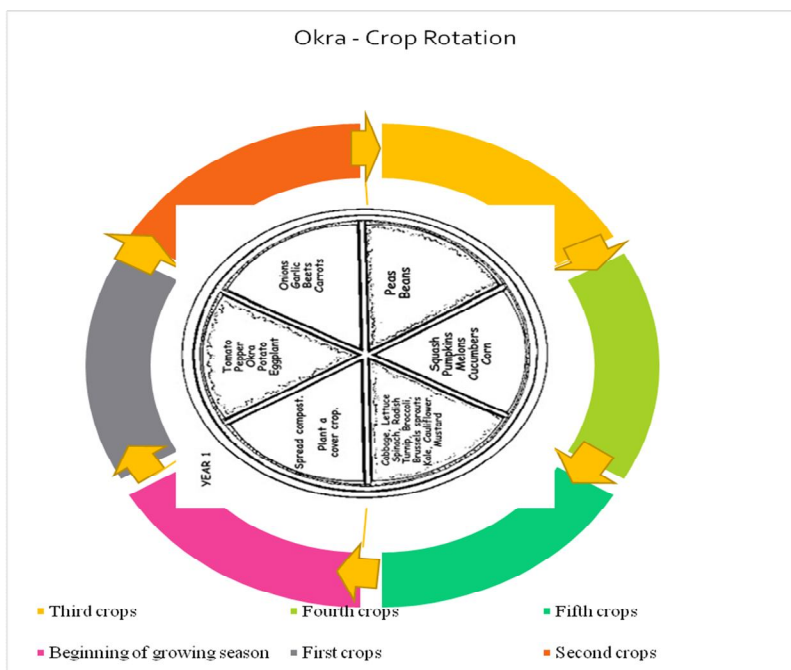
Okra - Crop Rotation

Onions
Garlic
Beets
Carrots

Peas
Beans

Squash
Pumpkins
Melons
Cucumbers
Corn

Cabbage, Lettuce
Spinach, Radish
Turnip, Broccoli,
Brussels sprouts
Kale, Cauliflower,
Mustard

Plant a
cover crop.

Spread compost.

Tomato
Pepper
Okra
Potato
Eggplant

YEAR 1

Third crops
Fourth crops
Fifth crops
Beginning of growing season
First crops
Second crops